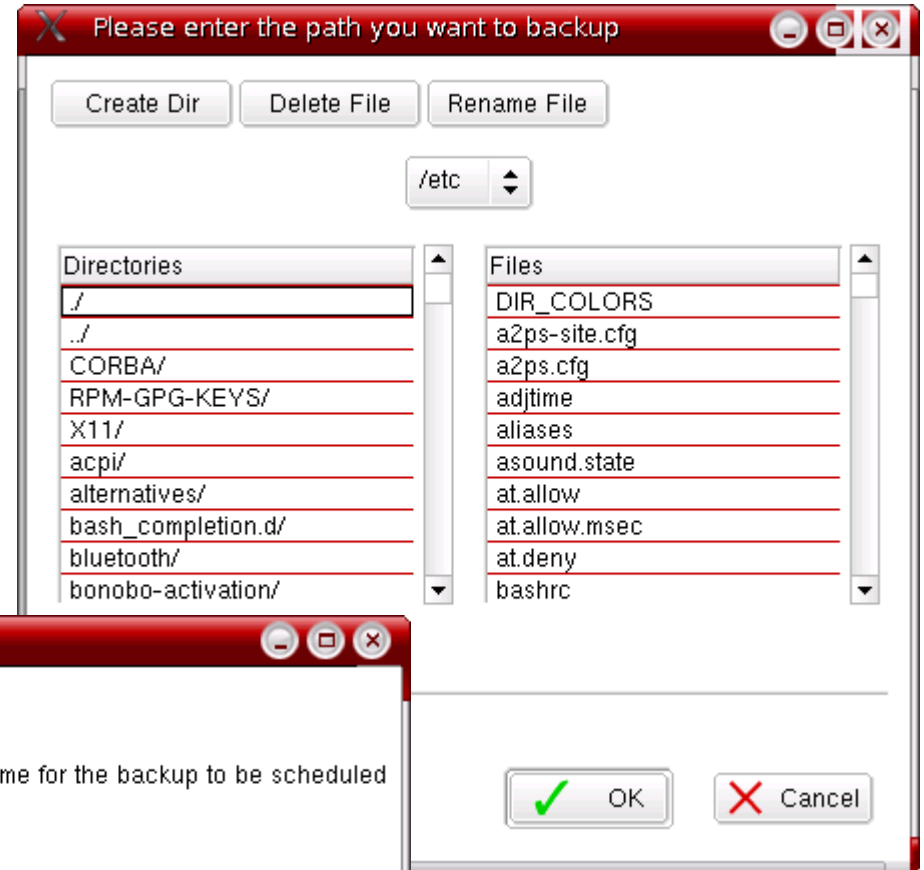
Please enter the path you want to backup

Create Dir
Delete File
Rename File

/etc

| Directories |
|---|
| ./ |
| ../ |
| CORBA/ |
| RPM-GPG-KEYS/ |
| X11/ |
| acpi/ |
| alternatives/ |
| bash_completion.d/ |
| bluetooth/ |
| bonobo-activation/ |

| Files |
|---|
| DIR_COLORS |
| a2ps-site.cfg |
| a2ps.cfg |
| adjtime |
| aliases |
| asound.state |
| at.allow |
| at.allow.msec |
| at.deny |
| bashrc |

me for the backup to be scheduled

OK
Cancel